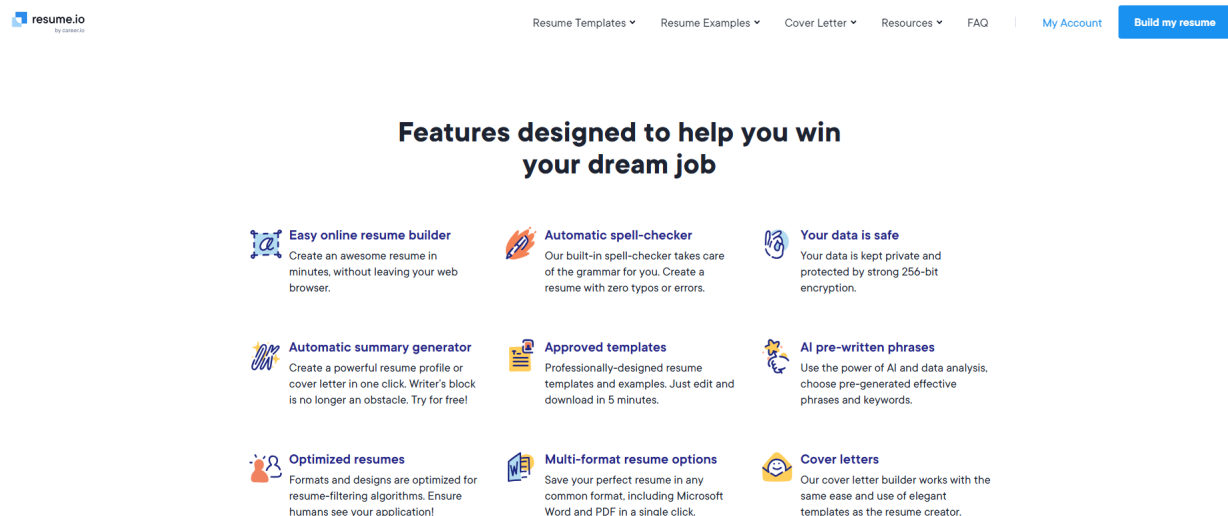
resume.io
by career.io

Resume Templates
Resume Examples
Cover Letter
Resources
FAQ
My Account
Build my resume

Features designed to help you win your dream job

Easy online resume builder
Create an awesome resume in minutes, without leaving your web browser.

Automatic spell-checker
Our built-in spell-checker takes care of the grammar for you. Create a resume with zero typos or errors.

Your data is safe
Your data is kept private and protected by strong 256-bit encryption.

Automatic summary generator
Create a powerful resume profile or cover letter in one click. Writer's block is no longer an obstacle. Try for free!

Approved templates
Professionally-designed resume templates and examples. Just edit and download in 5 minutes.

AI pre-written phrases
Use the power of AI and data analysis, choose pre-generated effective phrases and keywords.

Optimized resumes
Formats and designs are optimized for resume-filtering algorithms. Ensure humans see your application!

Multi-format resume options
Save your perfect resume in any common format, including Microsoft Word and PDF in a single click.

Cover letters
Our cover letter builder works with the same ease and use of elegant templates as the resume creator.